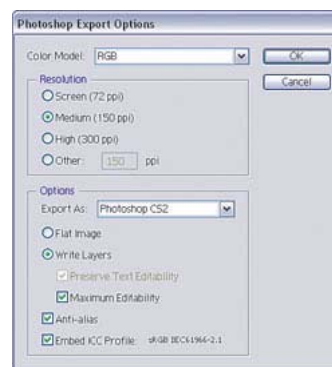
Photoshop Export Options

Color Model: RGB

OK

Cancel

Resolution

Screen (72 ppi)

Medium (150 ppi)

High (300 ppi)

Other: 150 ppi

Options

Export As: Photoshop CS2

Flat Image

Write Layers

Preserve Text Editability

Maximum Editability

Anti-alias

Embed ICC Profile: sRGB IEC61966-2.1